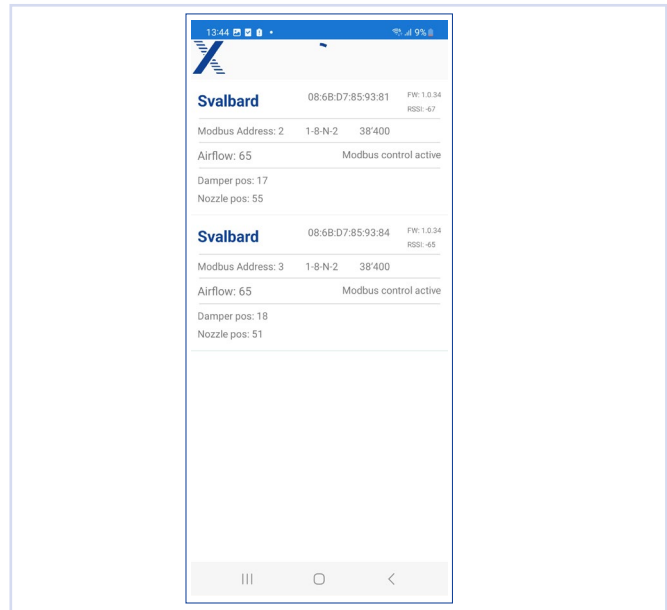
13:44 9%

Svalbard 08:6B:D7:85:93:81 FW: 1.0.34 RSSI: -67

Modbus Address: 2 1-8-N-2 38'400

Airflow: 65 Modbus control active

Damper pos: 17

Nozzle pos: 55

Svalbard 08:6B:D7:85:93:84 FW: 1.0.34 RSSI: -65

Modbus Address: 3 1-8-N-2 38'400

Airflow: 65 Modbus control active

Damper pos: 18

Nozzle pos: 51